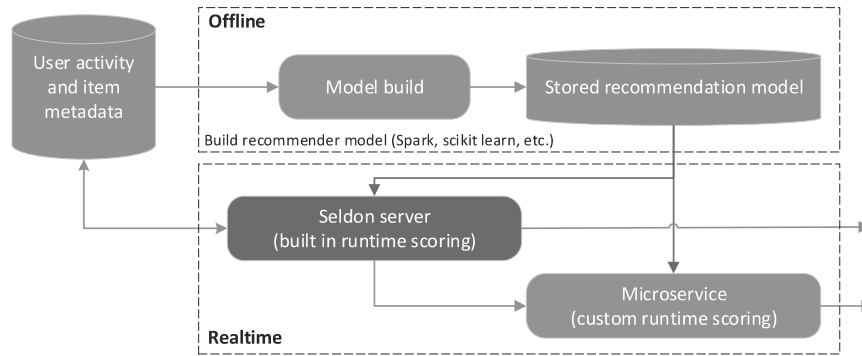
User activity and item metadata

Offline

Model build

Stored recommendation model

Build recommender model (Spark, scikit learn, etc.)

Seldon server (built in runtime scoring)

Microservice (custom runtime scoring)

Realtime